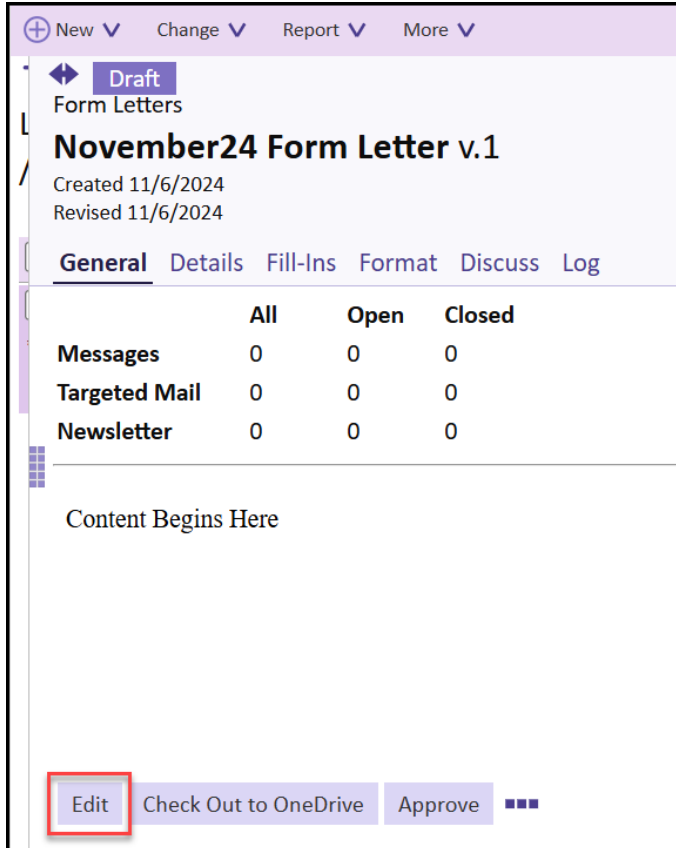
New Change Report More

Draft
Form Letters
November24 Form Letter v.1
Created 11/6/2024
Revised 11/6/2024

General Details Fill-Ins Format Discuss Log

| | All | Open | Closed |
|---|---|---|---|
| Messages | 0 | 0 | 0 |
| Targeted Mail | 0 | 0 | 0 |
| Newsletter | 0 | 0 | 0 |

Content Begins Here

Edit Check Out to OneDrive Approve